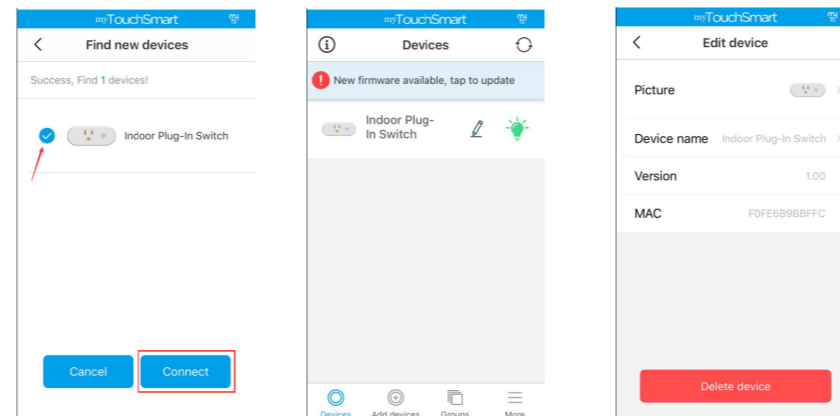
myTouchSmart

Find new devices

Success, Find 1 devices!

Indoor Plug-In Switch

Cancel

Connect

myTouchSmart

Devices

New firmware available, tap to update

Indoor Plug-In Switch

Devices

Add devices

Groups

More

myTouchSmart

Edit device

Picture

Device name

Indoor Plug-In Switch

Version

1.00

MAC

F0FE6B9BBFFC

Delete device